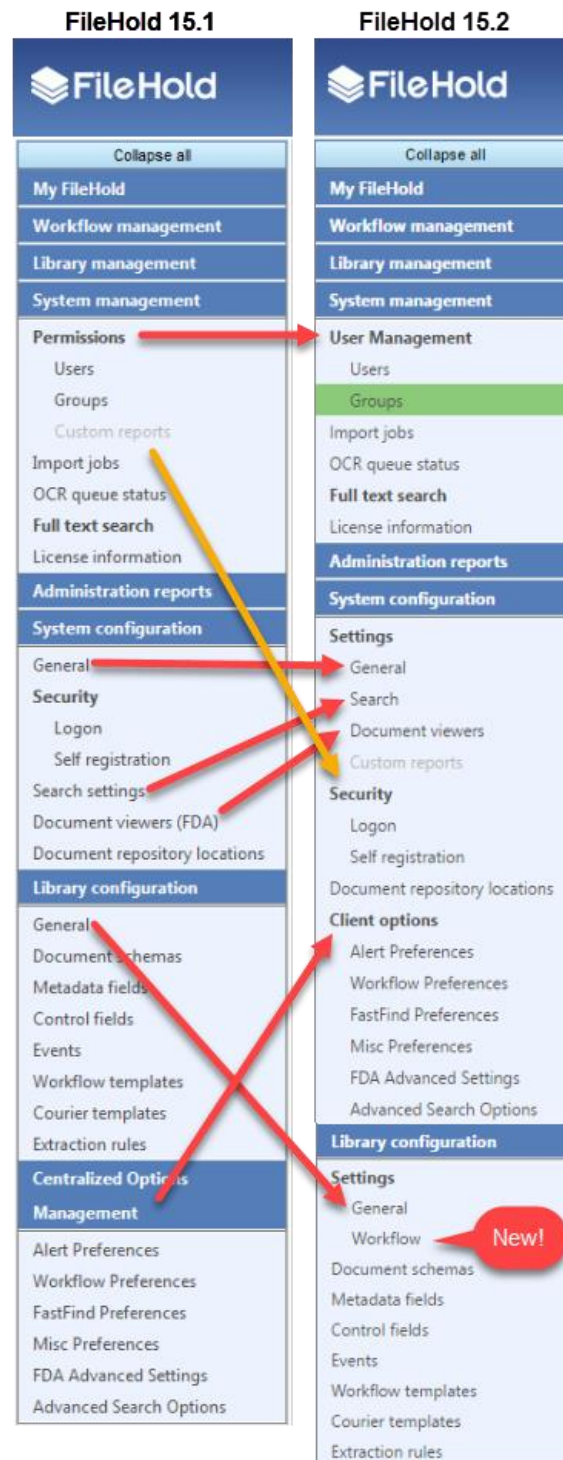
FileHold 15.1

FileHold

Collapse all
My FileHold
Workflow management
Library management
System management
Permissions
Users
Groups
Custom reports
Import jobs
OCR queue status
Full text search
License information
Administration reports
System configuration
General
Security
Logon
Self registration
Search settings
Document viewers (FDA)
Document repository locations
Library configuration
General
Document schemas
Metadata fields
Control fields
Events
Workflow templates
Courier templates
Extraction rules
Centralized Options Management
Alert Preferences
Workflow Preferences
FastFind Preferences
Misc Preferences
FDA Advanced Settings
Advanced Search Options

FileHold 15.2

FileHold

Collapse all
My FileHold
Workflow management
Library management
System management
User Management
Users
Groups
Import jobs
OCR queue status
Full text search
License information
Administration reports
System configuration
Settings
General
Search
Document viewers
Custom reports
Security
Logon
Self registration
Document repository locations
Client options
Alert Preferences
Workflow Preferences
FastFind Preferences
Misc Preferences
FDA Advanced Settings
Advanced Search Options
Library configuration
Settings
General
Workflow
New!
Document schemas
Metadata fields
Control fields
Events
Workflow templates
Courier templates
Extraction rules